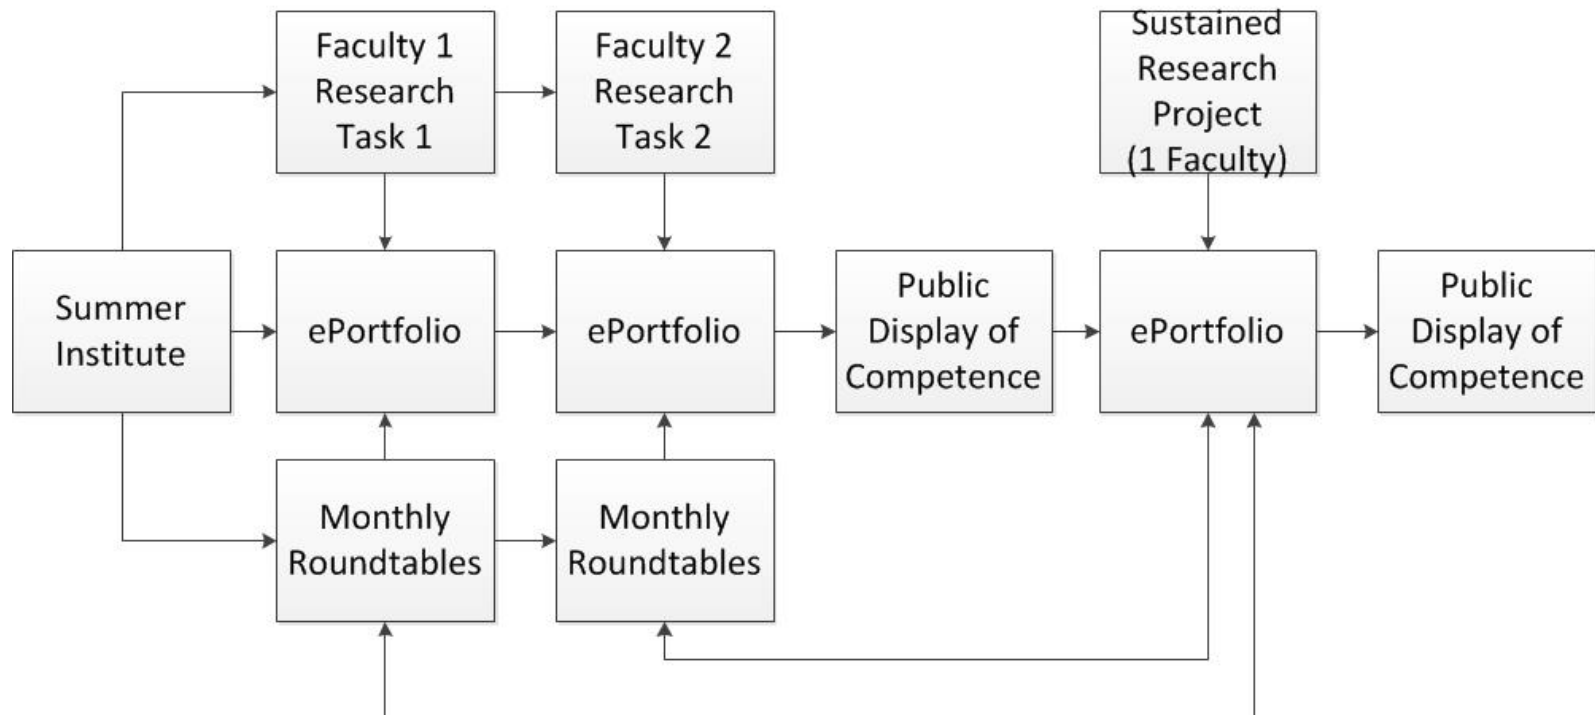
Faculty 1 Research Task 1

Faculty 2 Research Task 2

Sustained Research Project (1 Faculty)

Summer Institute

ePortfolio

ePortfolio

Public Display of Competence

ePortfolio

Public Display of Competence

Monthly Roundtables

Monthly Roundtables